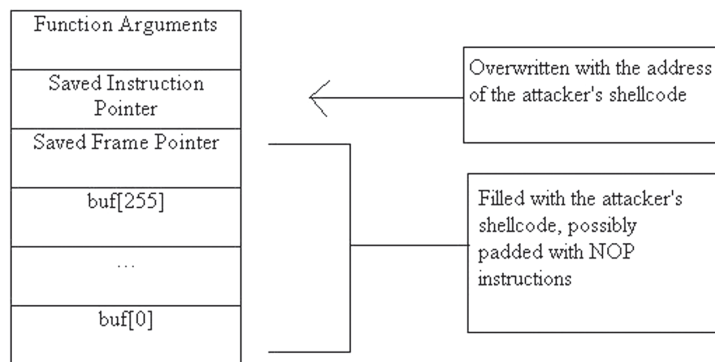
Function Arguments

Saved Instruction Pointer

Saved Frame Pointer

buf[255]

...

buf[0]

Overwritten with the address of the attacker's shellcode

Filled with the attacker's shellcode, possibly padded with NOP instructions